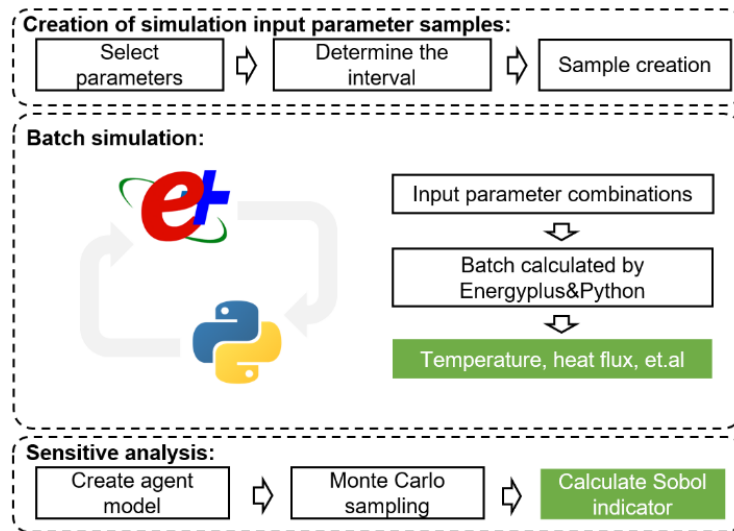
Creation of simulation input parameter samples:

Select parameters

Determine the interval

Sample creation

Batch simulation:

Input parameter combinations

Batch calculated by Energyplus&Python

Temperature, heat flux, et.al

Sensitive analysis:

Create agent model

Monte Carlo sampling

Calculate Sobol indicator